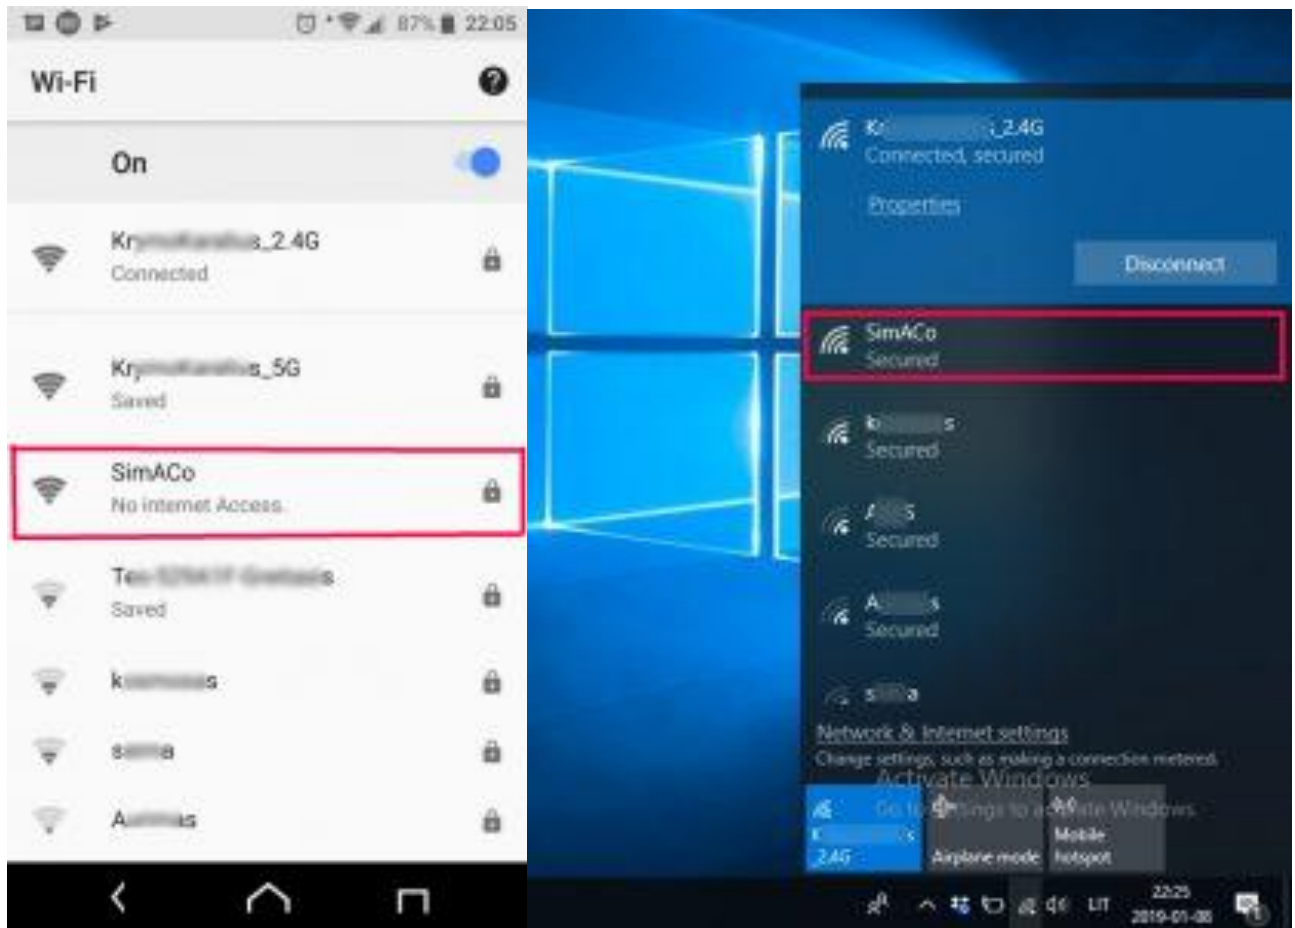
87% 22:05

Wi-Fi

On

Kr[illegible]s_2.4G
Connected

Kr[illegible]s_5G
Saved

SimACo
No internet Access

Te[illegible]s
Saved

k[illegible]s

s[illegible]a

A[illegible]s

Kr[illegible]_2.4G
Connected, secured

Properties

Disconnect

SimACo
Secured

k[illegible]s
Secured

A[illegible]S
Secured

A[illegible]s
Secured

s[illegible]a

Network & Internet settings
Change settings, such as making a connection metered.

Activate Windows
Go to Settings to activate Windows.

K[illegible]s_2.4G

Airplane mode

Mobile hotspot

LIT

22:25
2019-01-08